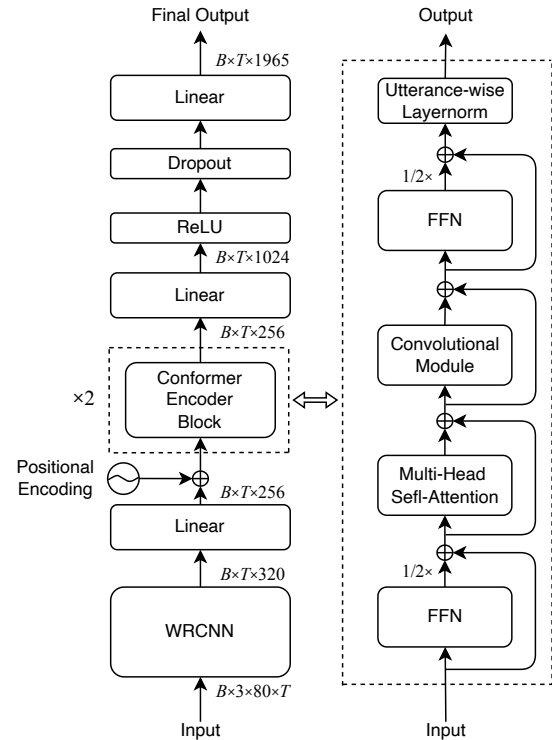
Final Output

$B \times T \times 1965$

Linear

Dropout

ReLU

$B \times T \times 1024$

Linear

$B \times T \times 256$

×2

Conformer Encoder Block

Positional Encoding

$B \times T \times 256$

Linear

$B \times T \times 320$

WRCNN

$B \times 3 \times 80 \times T$

Input

Output

Utterance-wise Layernorm

1/2×

FFN

Convolutional Module

Multi-Head Sefl-Attention

1/2×

FFN

Input